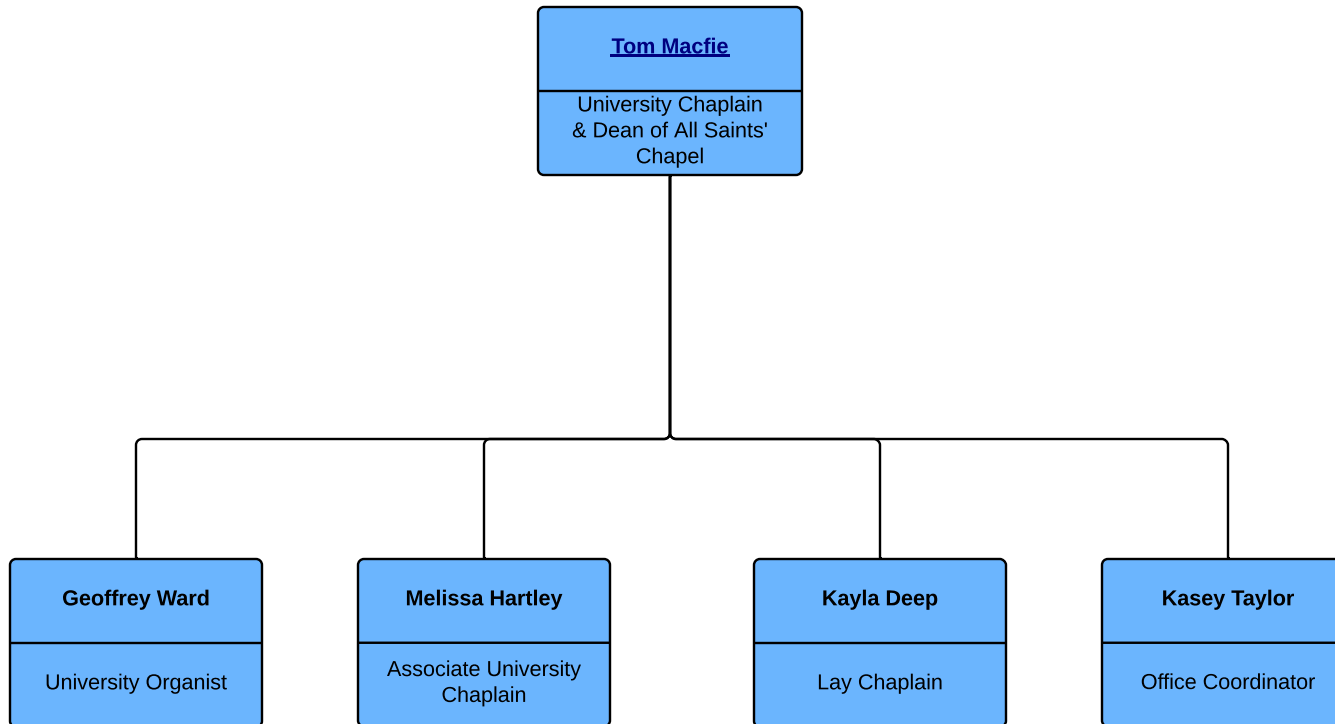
Tom Macfie

University Chaplain & Dean of All Saints' Chapel

Geoffrey Ward

University Organist

Melissa Hartley

Associate University Chaplain

Kayla Deep

Lay Chaplain

Kasey Taylor

Office Coordinator